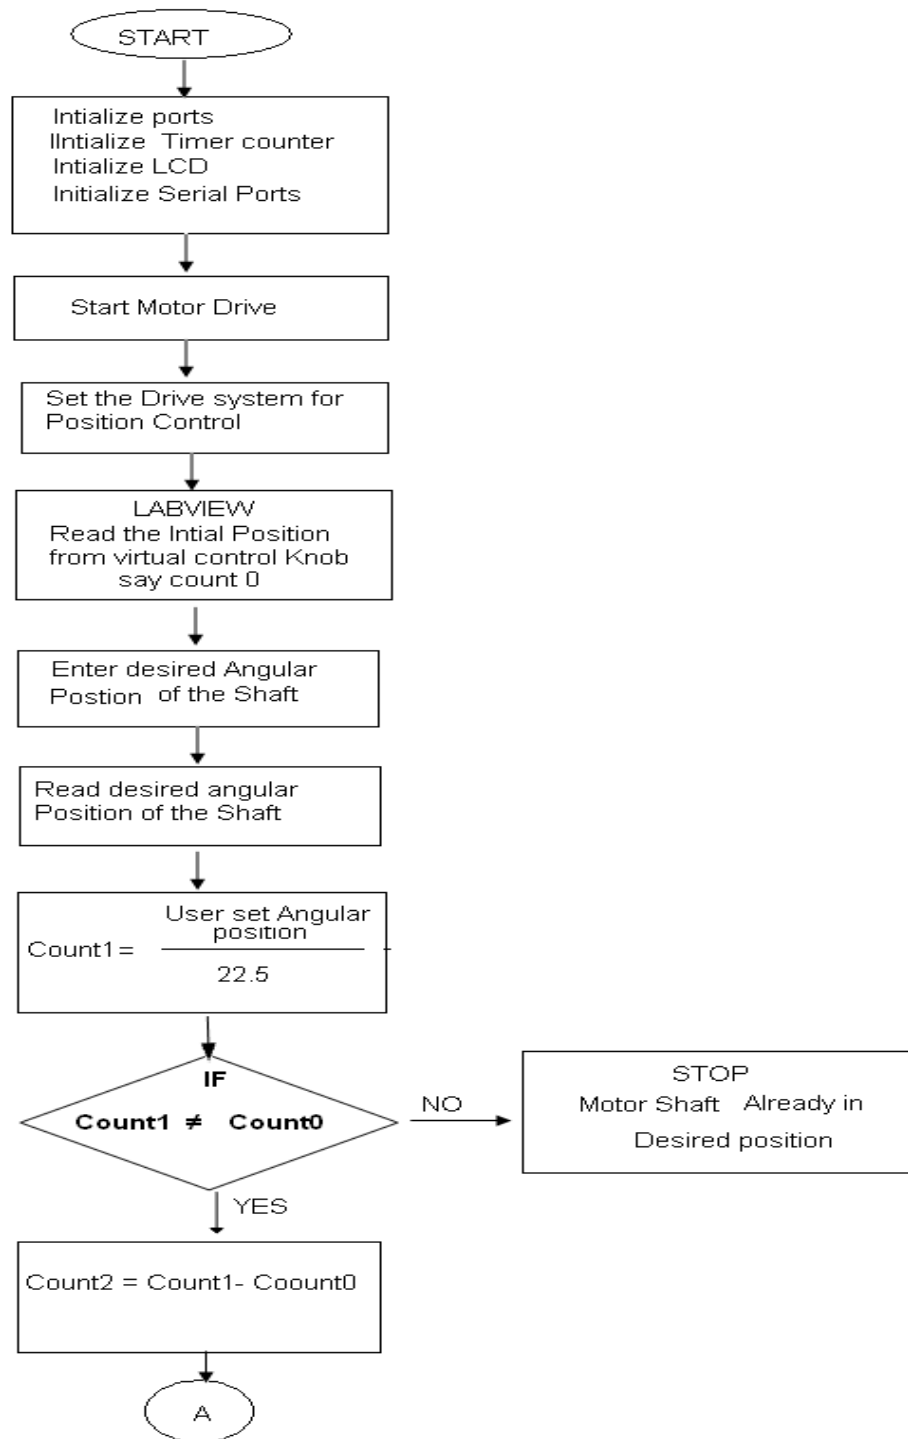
START

Intialize ports
IIntialize Timer counter
Intialize LCD
Initialize Serial Ports

Start Motor Drive

Set the Drive system for Position Control

LABVIEW
Read the Intial Position from virtual control Knob say count 0

Enter desired Angular Postion of the Shaft

Read desired angular Position of the Shaft

Count1 = $\frac{\text{User set Angular position}}{22.5}$

IF
Count1 $\neq$ Count0

NO

STOP
Motor Shaft Already in Desired position

YES

Count2 = Count1- Coount0

A